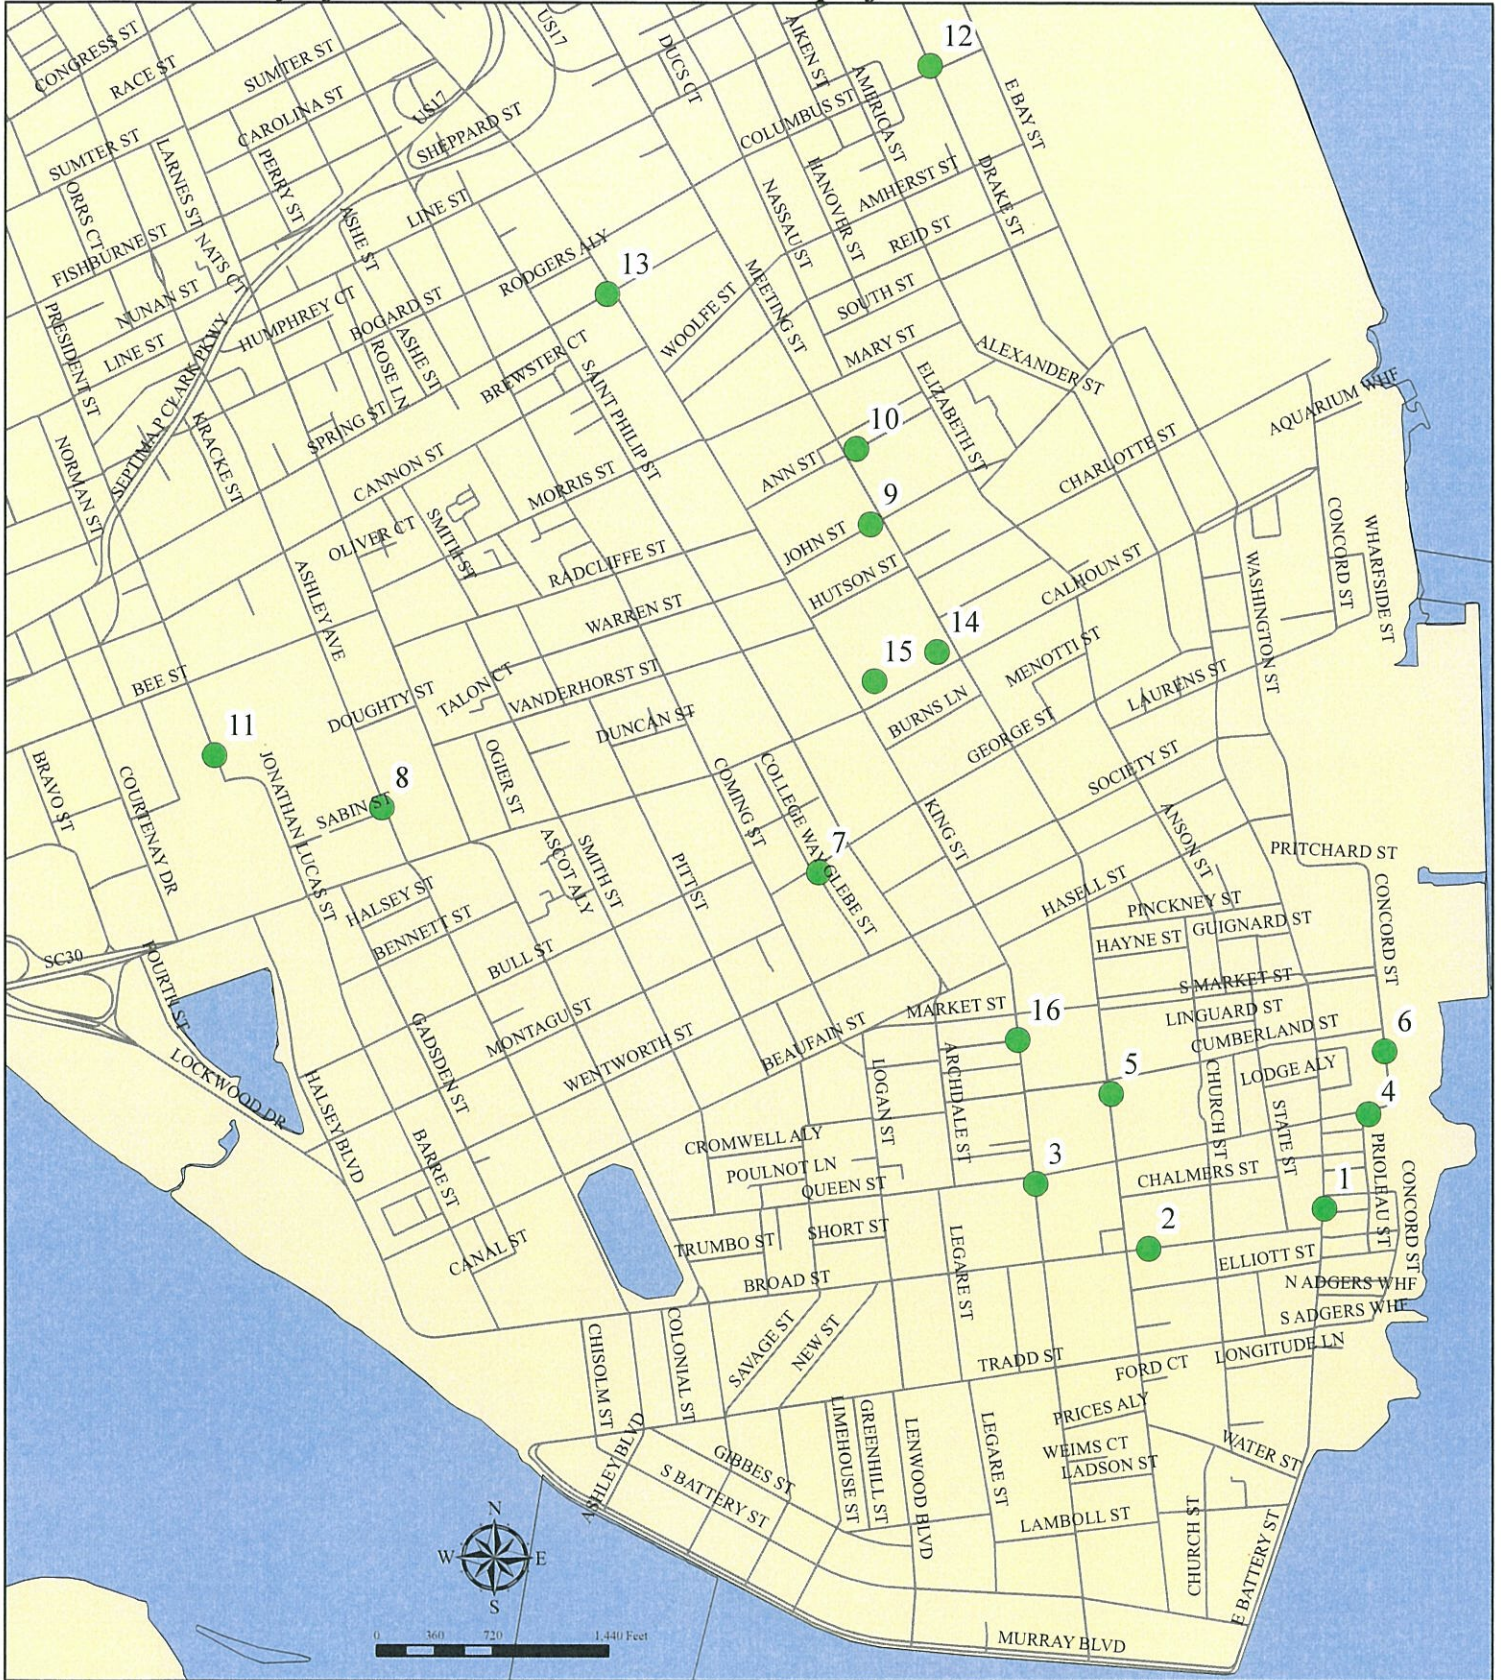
CONGRESS ST
RACE ST
SUMTER ST
CAROLINA ST
US17
US17
SHEPPARD ST
DUCS CT
AIKEN ST
AMERICA ST
COLUMBUS ST
12
E BAY ST
SUMITER ST
ORRS CT
LARNESS ST
NATS CT
PERRY ST
FISHBURNE ST
NUNAN ST
LINE ST
PRESIDENT ST
ASHE ST
LINE ST
HUMPHREY CT
BOGARD ST
ROSE LN
ASHE ST
RODGERS ALY
13
HANOVER ST
AMHERST ST
DRAKE ST
NASSAU ST
REID ST
MEETING ST
SOUTH ST
WOOLFE ST
MARY ST
ALEXANDER ST
SEPTIMA P CLARK PKWY
KRACKE ST
NORMAN ST
SPRING ST
BREWSTER CT
SAINT PHILIP ST
ELIZABETH ST
AQUARIUM WHF
10
ANN ST
CANNON ST
MORRIS ST
CHARLOTTE ST
9
JOHN ST
OLIVER CT
SMITH ST
RADCLIFFE ST
HUTSON ST
CONCORD ST
WHARFSIDE ST
CALHOUN ST
WASHINGTON ST
ASHLEY AVE
WARREN ST
14
15
MENOTTI ST
BEE ST
TALON CT
VANDERHORST ST
DOUGHTY ST
LAURENS ST
BURNS LN
11
DUNCAN ST
GEORGE ST
BRAVO ST
COURTENAY DR
JONATHAN LUCAS ST
SABIN ST
8
OGIER ST
COMING ST
COLLEGE WAY
SOCIETY ST
7
GLEBE ST
KING ST
ANSON ST
PRITCHARD ST
ASCOT ALY
SMITH ST
PITT ST
HALSEY ST
BENNETT ST
HASELL ST
PINCKNEY ST
CONCORD ST
HAYNE ST
GUIGNARD ST
SC30
BULL ST
S MARKET ST
FOURTH ST
MARKET ST
16
LINGUARD ST
MONTAGU ST
CUMBERLAND ST
6
BEAUFAIN ST
GADSDEN ST
WENTWORTH ST
LOCKWOOD DR
5
LODGE ALY
ARCHDALE ST
LOGAN ST
CHURCH ST
STATE ST
4
HALSEY BLVD
BARRE ST
CROMWELL ALY
POULNOT LN
3
PRIOLEAU ST
QUEEN ST
CHALMERS ST
1
CONCORD ST
CANAL ST
TRUMBO ST
SHORT ST
2
ELLIOTT ST
BROAD ST
LEGARE ST
N ADGERS WHF
S ADGERS WHF
CHISOLM ST
COLONIAL ST
SAVAGE ST
NEW ST
TRADD ST
FORD CT
LONGITUDE LN
PRICES ALY
ASHLEY BLVD
GIBBES ST
LIMEHOUSE ST
GREENHILL ST
LENWOOD BLVD
LEGARE ST
WEIMS CT
LADSON ST
WATER ST
S BATTERY ST
LAMBOLL ST
CHURCH ST
E BATTERY ST
N
W
E
S
0 360 720 1,440 Feet
MURRAY BLVD